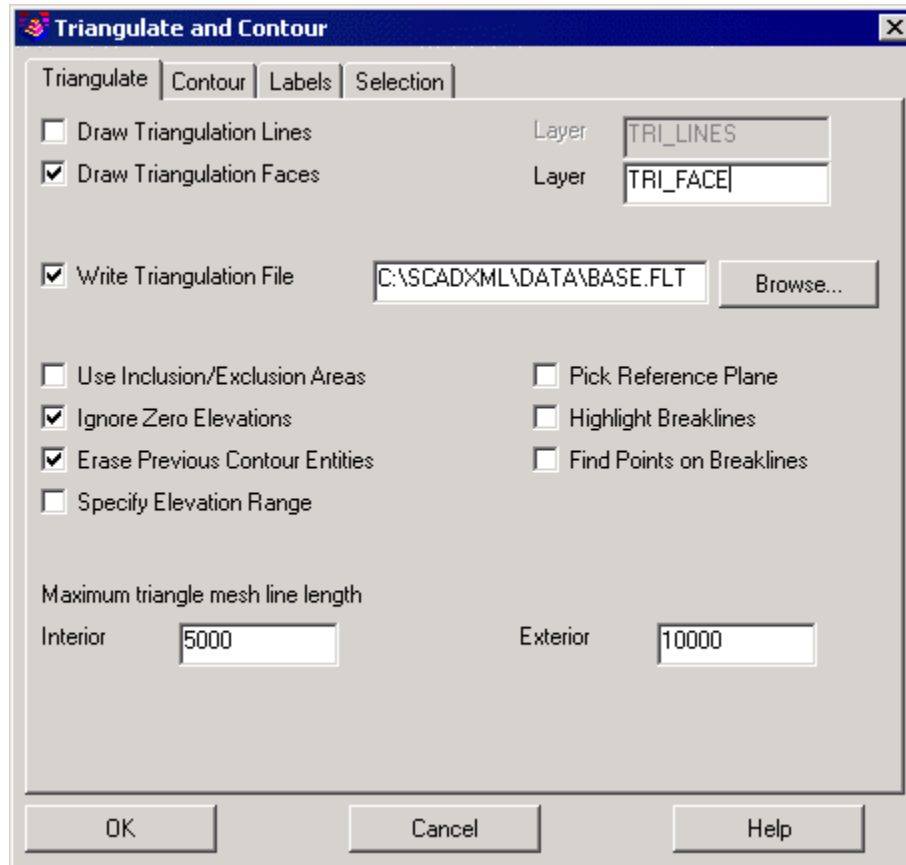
Triangulate and Contour

Triangulate | Contour | Labels | Selection

Draw Triangulation Lines
Layer TRI_LINES
Draw Triangulation Faces
Layer TRI_FACE

Write Triangulation File C:\SCADXML\DATA\BASE.FLT Browse...

Use Inclusion/Exclusion Areas
Ignore Zero Elevations
Erase Previous Contour Entities
Specify Elevation Range

Pick Reference Plane
Highlight Breaklines
Find Points on Breaklines

Maximum triangle mesh line length
Interior 5000
Exterior 10000

OK Cancel Help